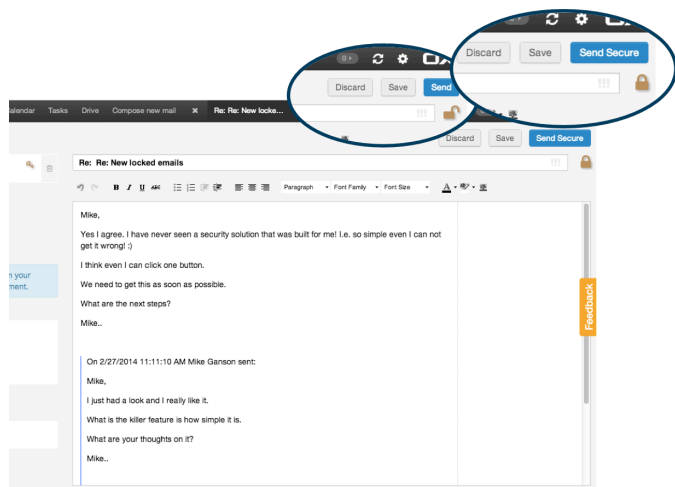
Discard Save Send Secure

Discard Save Send

alendar Tasks Drive Compose new mail × Re: Re: New locke...

Discard Save Send Secure

Re: Re: New locked emails

B I U ABC Paragraph Font Family Font Size A

n your ment.

Mike,

Yes I agree. I have never seen a security solution that was built for me! I.e. so simple even I can not get it wrong! :)

I think even I can click one button.

We need to get this as soon as possible.

What are the next steps?

Mike..

On 2/27/2014 11:11:10 AM Mike Ganson sent:

Mike,

I just had a look and I really like it.

What is the killer feature is how simple it is.

What are your thoughts on it?

Mike..

Feedback